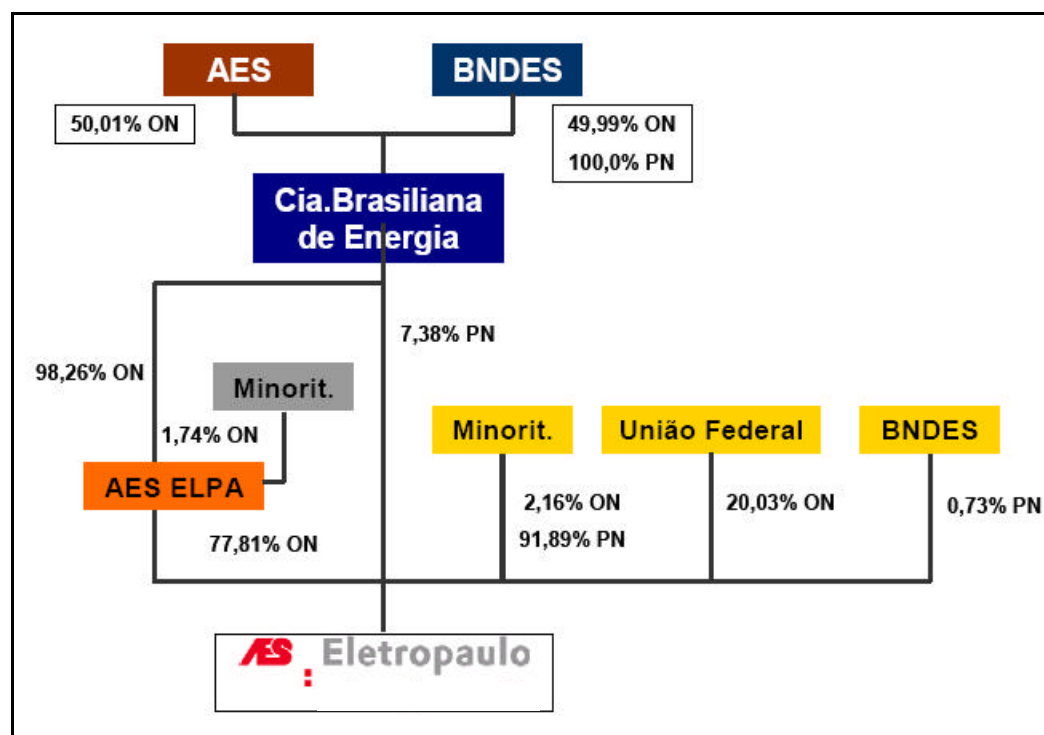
AES

BNDES

50,01% ON

49,99% ON

100,0% PN

Cia.Brasiliana de Energia

7,38% PN

98,26% ON

Minorit.

1,74% ON

AES ELPA

77,81% ON

Minorit.

União Federal

BNDES

2,16% ON

91,89% PN

20,03% ON

0,73% PN

AES Eletropaulo